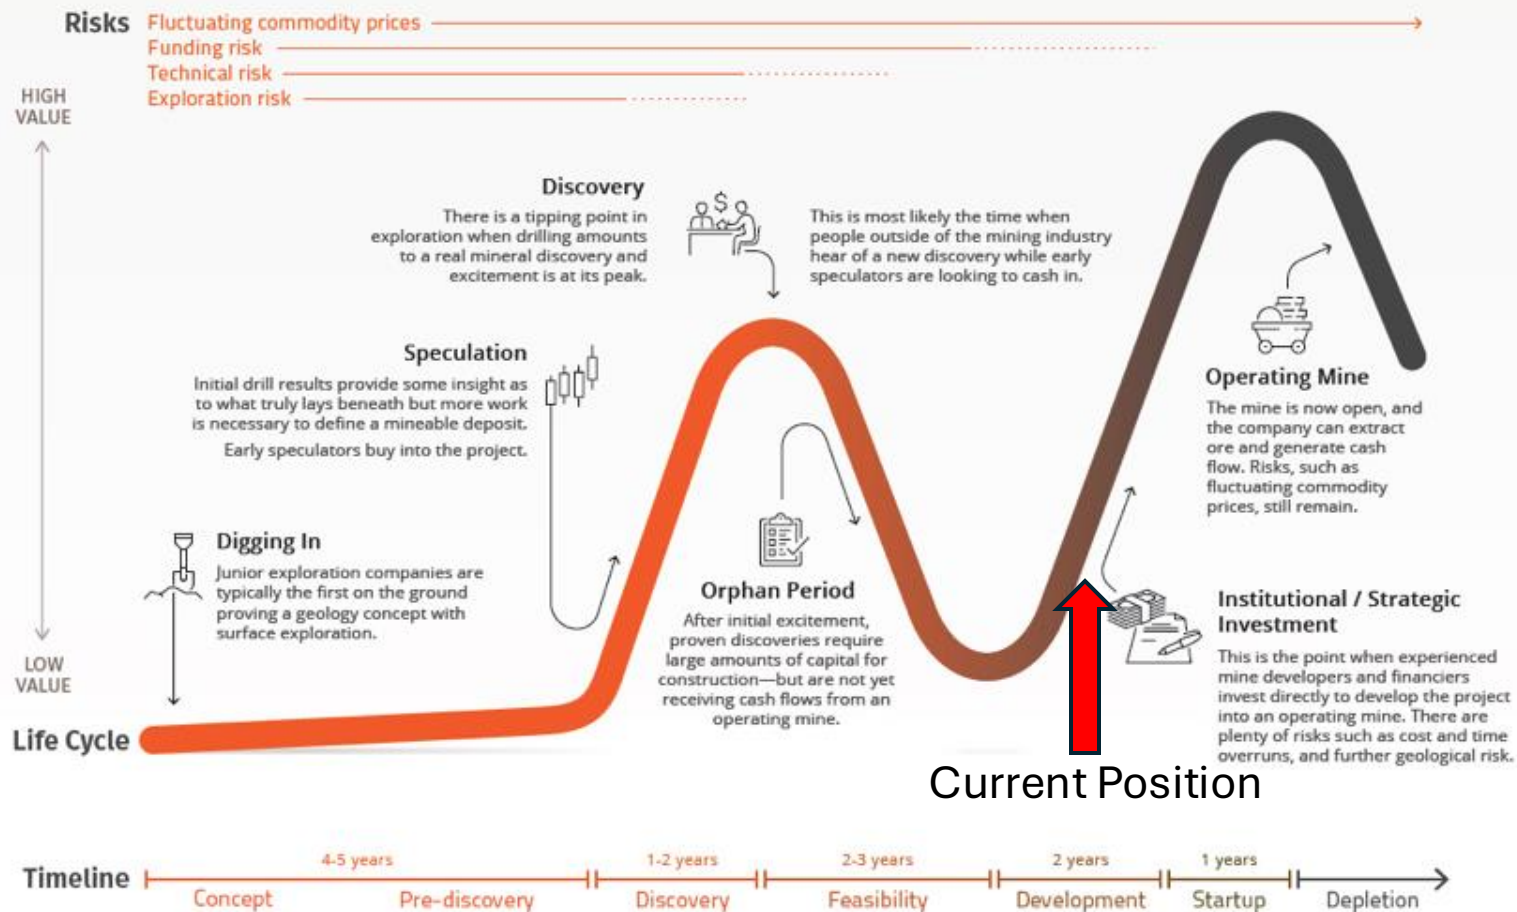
Risks
Fluctuating commodity prices
Funding risk
Technical risk
Exploration risk

HIGH VALUE

LOW VALUE

Discovery
There is a tipping point in exploration when drilling amounts to a real mineral discovery and excitement is at its peak.

This is most likely the time when people outside of the mining industry hear of a new discovery while early speculators are looking to cash in.

Speculation
Initial drill results provide some insight as to what truly lays beneath but more work is necessary to define a mineable deposit.

Early speculators buy into the project.

Operating Mine
The mine is now open, and the company can extract ore and generate cash flow. Risks, such as fluctuating commodity prices, still remain.

Digging In
Junior exploration companies are typically the first on the ground proving a geology concept with surface exploration.

Orphan Period
After initial excitement, proven discoveries require large amounts of capital for construction—but are not yet receiving cash flows from an operating mine.

Institutional / Strategic Investment
This is the point when experienced mine developers and financiers invest directly to develop the project into an operating mine. There are plenty of risks such as cost and time overruns, and further geological risk.

Life Cycle

Current Position

Timeline
4-5 years
Concept
Pre-discovery
1-2 years
Discovery
2-3 years
Feasibility
2 years
Development
1 years
Startup
Depletion